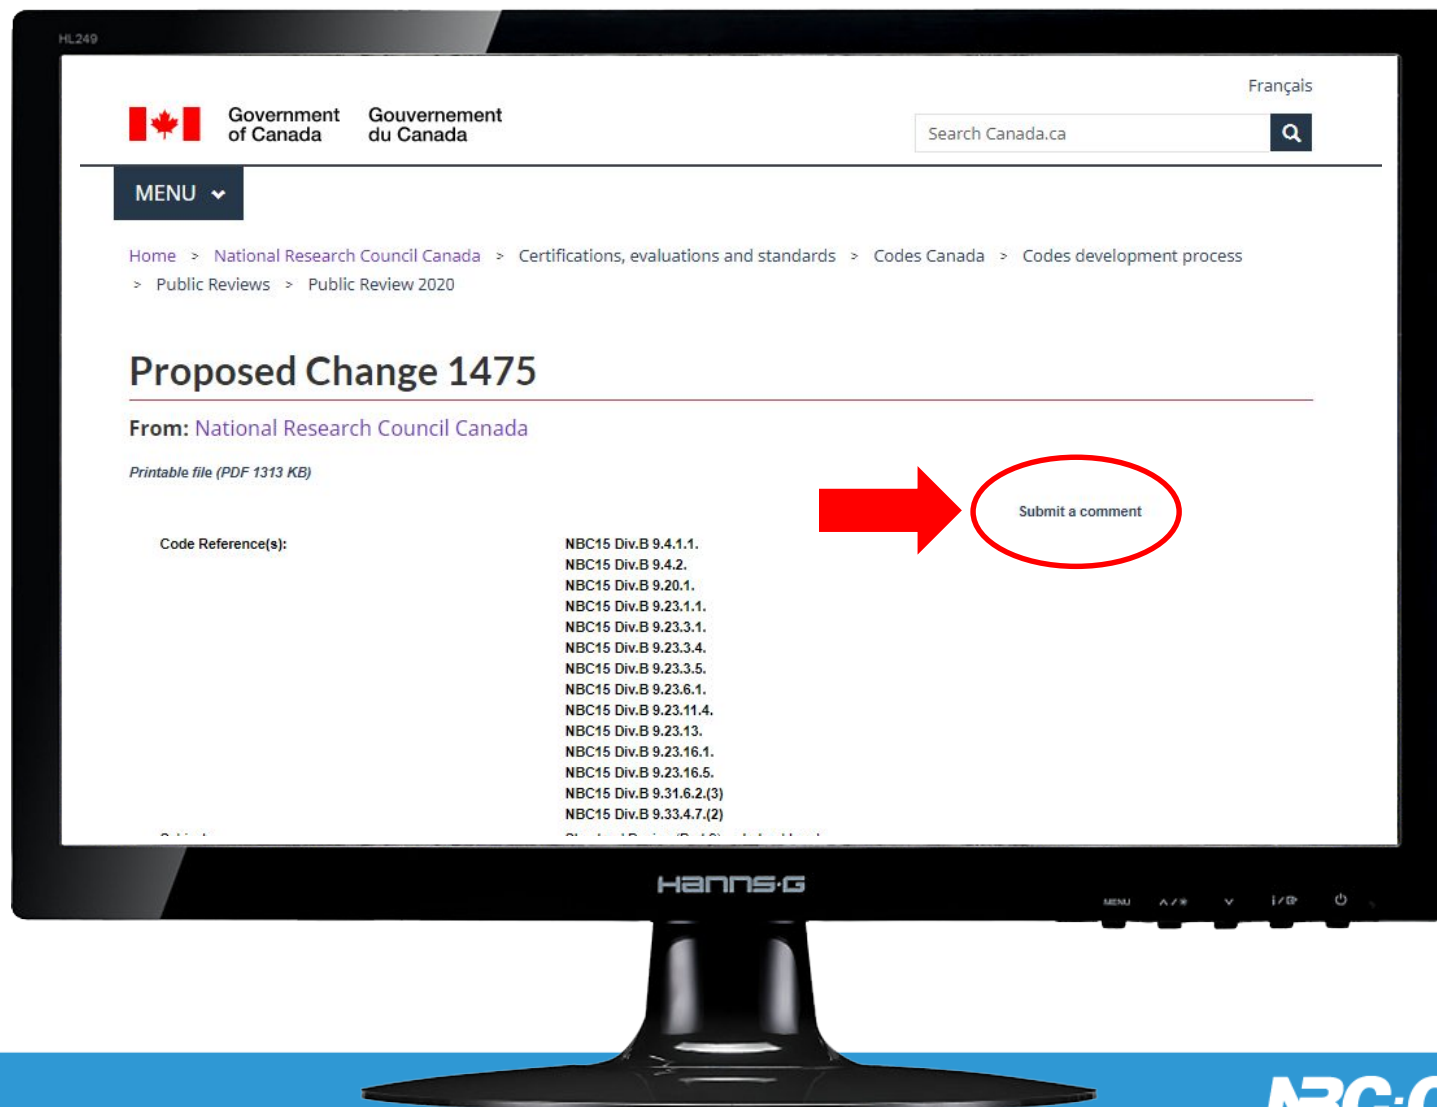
HL249

Français

Government of Canada Gouvernement du Canada

Search Canada.ca

MENU

Home > National Research Council Canada > Certifications, evaluations and standards > Codes Canada > Codes development process > Public Reviews > Public Review 2020

Proposed Change 1475

From: National Research Council Canada

Printable file (PDF 1313 KB)

Submit a comment

| Code Reference(s): | NBC15 Div.B 9.4.1.1.<br>NBC15 Div.B 9.4.2.<br>NBC15 Div.B 9.20.1.<br>NBC15 Div.B 9.23.1.1.<br>NBC15 Div.B 9.23.3.1.<br>NBC15 Div.B 9.23.3.4.<br>NBC15 Div.B 9.23.3.5.<br>NBC15 Div.B 9.23.6.1.<br>NBC15 Div.B 9.23.11.4.<br>NBC15 Div.B 9.23.13.<br>NBC15 Div.B 9.23.16.1.<br>NBC15 Div.B 9.23.16.5.<br>NBC15 Div.B 9.31.6.2.(3)<br>NBC15 Div.B 9.33.4.7.(2) |
|---|---|
| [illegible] | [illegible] |

HANNS·G

MENU

NRC·C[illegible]